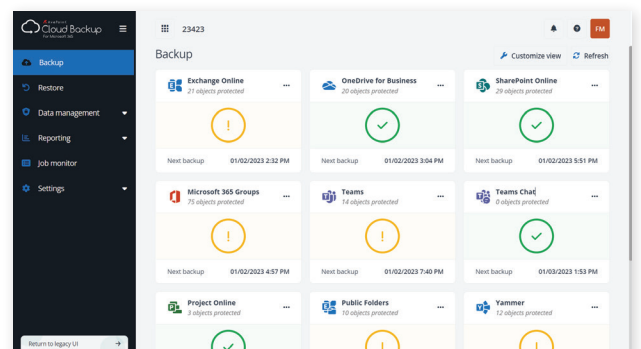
AvePoint Cloud Backup for Microsoft 365

Backup
Restore
Data management
Reporting
Job monitor
Settings

Return to legacy UI

23423

FM

Backup

Customize view
Refresh

Exchange Online
21 objects protected
...
!
Next backup 01/02/2023 2:32 PM

OneDrive for Business
20 objects protected
...
Next backup 01/02/2023 3:04 PM

SharePoint Online
29 objects protected
...
Next backup 01/02/2023 5:51 PM

Microsoft 365 Groups
75 objects protected
...
!
Next backup 01/02/2023 4:57 PM

Teams
14 objects protected
...
!
Next backup 01/02/2023 7:40 PM

Teams Chat
0 objects protected
...
Next backup 01/03/2023 1:53 PM

Project Online
3 objects protected
...

Public Folders
10 objects protected
...

Yammer
12 objects protected
...